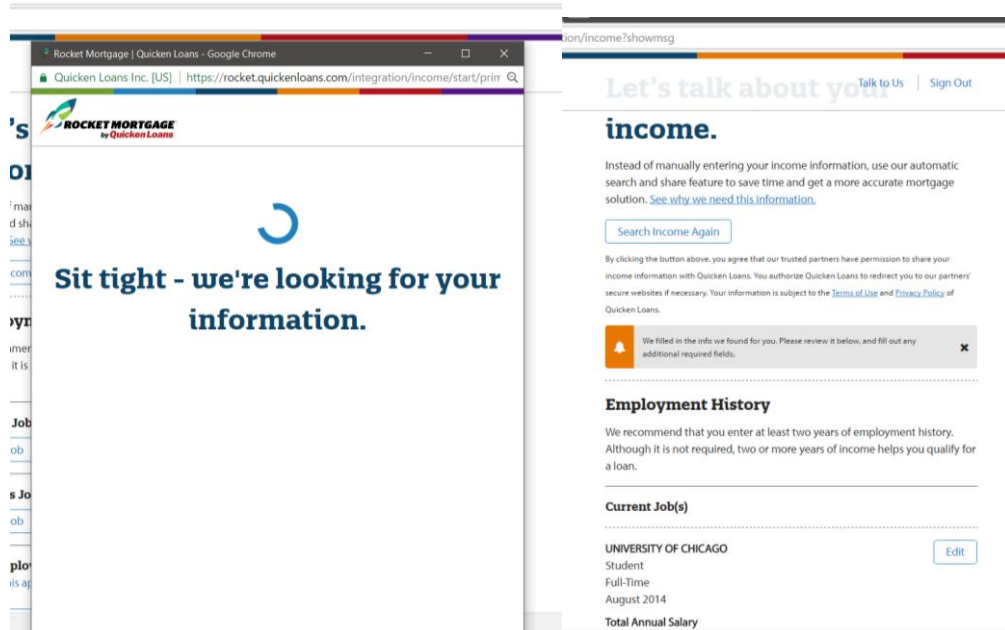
Rocket Mortgage | Quicken Loans - Google Chrome

Quicken Loans Inc. [US] | https://rocket.quickenloans.com/integration/income/start/prim

ROCKET MORTGAGE by Quicken Loans

Sit tight - we're looking for your information.

's
o
mar
d sha
See
com
oy
mer
it is
Job
ob
s Jo
ob
plo
is a

tion/income?showmsg

Talk to Us | Sign Out

Let's talk about your income.

Instead of manually entering your income information, use our automatic search and share feature to save time and get a more accurate mortgage solution. See why we need this information.

Search Income Again

By clicking the button above, you agree that our trusted partners have permission to share your income information with Quicken Loans. You authorize Quicken Loans to redirect you to our partners' secure websites if necessary. Your information is subject to the Terms of Use and Privacy Policy of Quicken Loans.

We filled in the info we found for you. Please review it below, and fill out any additional required fields.

Employment History

We recommend that you enter at least two years of employment history. Although it is not required, two or more years of income helps you qualify for a loan.

Current Job(s)

UNIVERSITY OF CHICAGO
Student
Full-Time
August 2014

Edit

Total Annual Salary